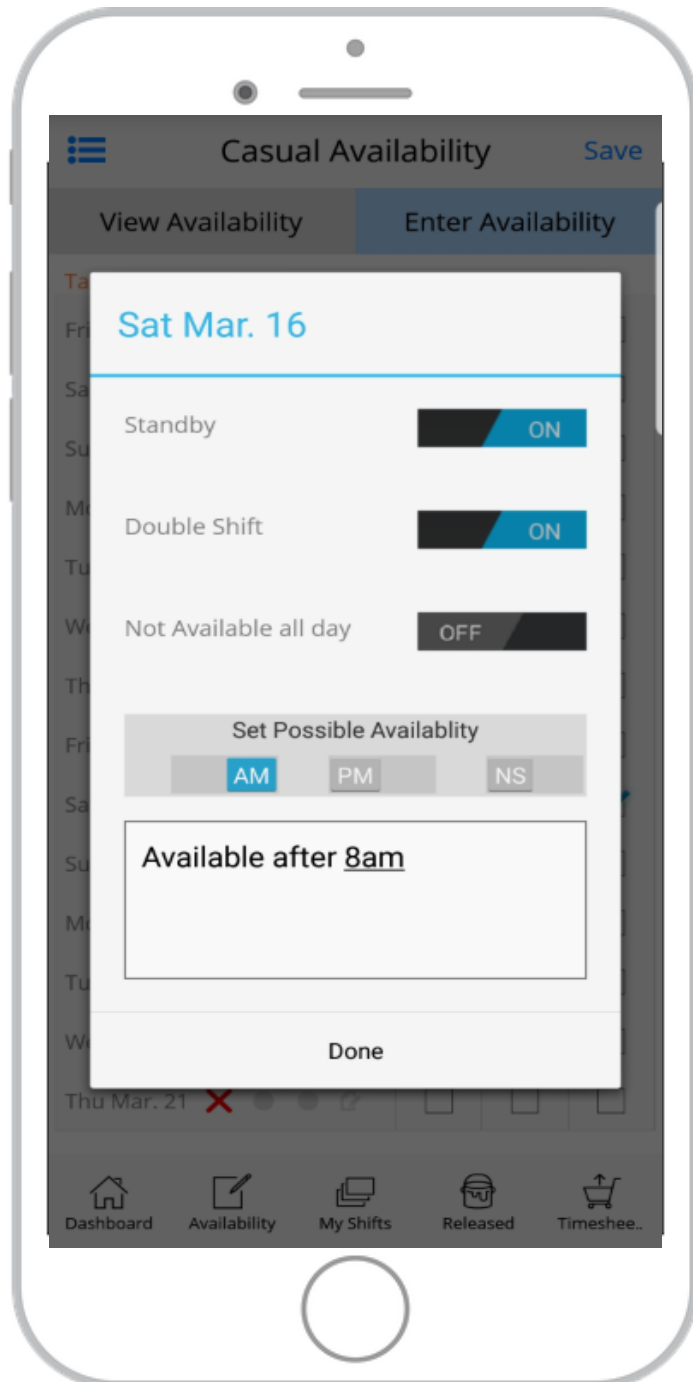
Casual Availability Save

View Availability Enter Availability

Ta
Fri
Sa
Su
Mo
Tu
We
Th
Fri
Sa
Su
Mo
Tu
We
Thu Mar. 21

Sat Mar. 16

Standby ON

Double Shift ON

Not Available all day OFF

Set Possible Availablity

AM PM NS

Available after 8am

Done

Dashboard Availability My Shifts Released Timeshee..